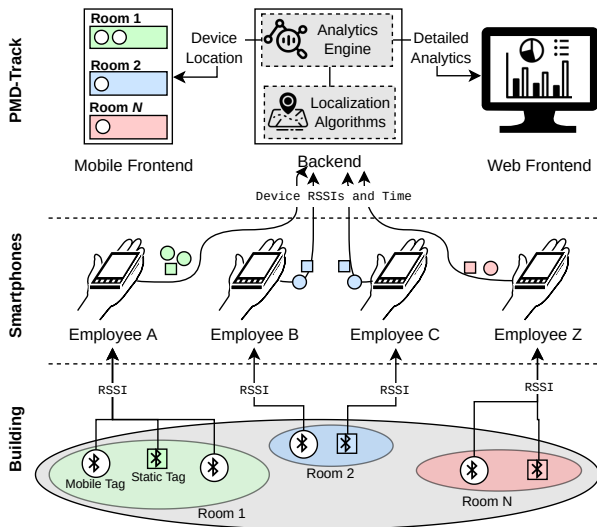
PMD-Track

Room 1
Room 2
Room N

Device Location

Analytics Engine

Localization Algorithms

Detailed Analytics

Mobile Frontend

Backend

Web Frontend

Device RSSIs and Time

Smartphones

Employee A
Employee B
Employee C
Employee Z

RSSI
RSSI
RSSI
RSSI

Building

Mobile Tag
Static Tag
Room 1
Room 2
Room N